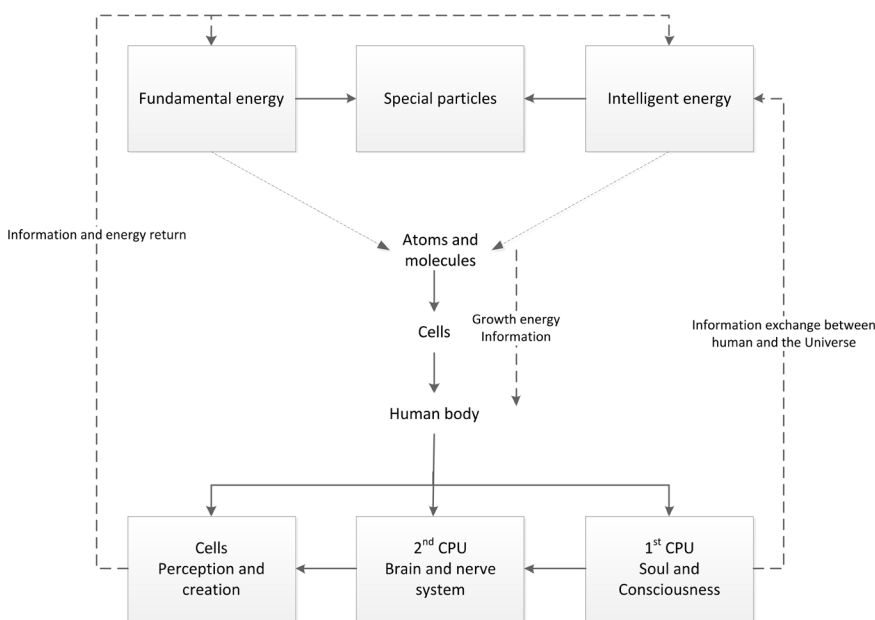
Fundamental energy

Special particles

Intelligent energy

Information and energy return

Atoms and molecules

Cells

Growth energy
Information

Information exchange between human and the Universe

Human body

Cells
Perception and creation

2$^{nd}$ CPU
Brain and nerve system

1$^{st}$ CPU
Soul and Consciousness